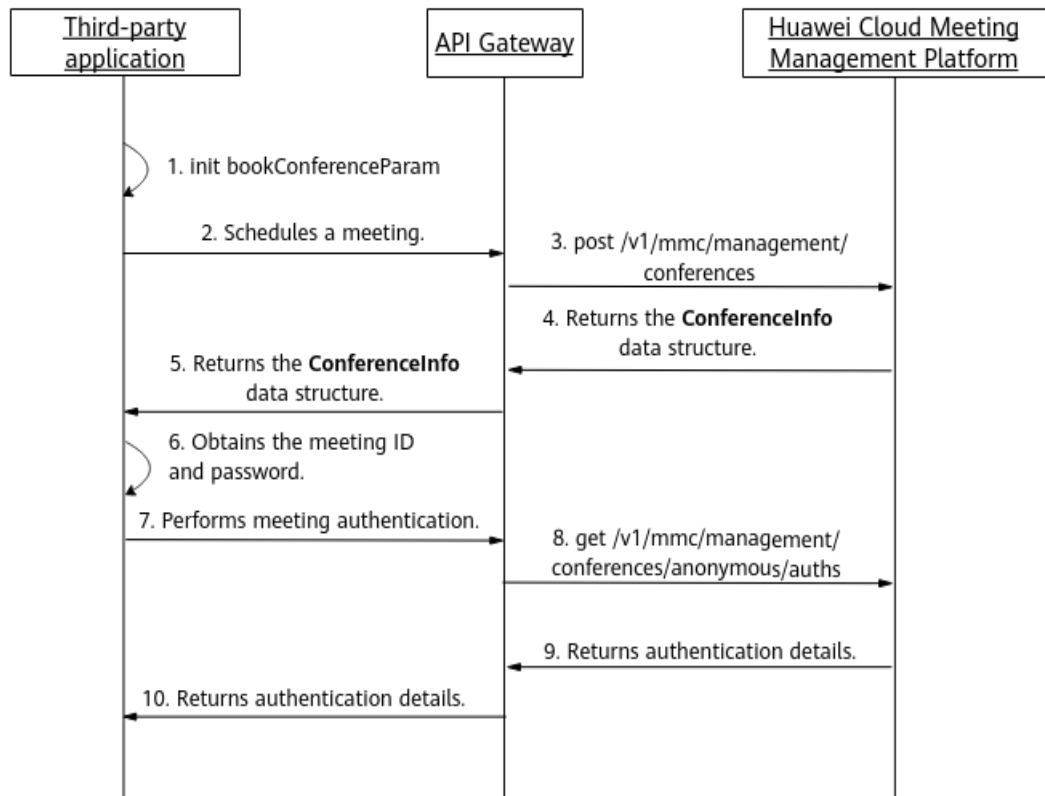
Third-party application

API Gateway

Huawei Cloud Meeting Management Platform

1. init bookConferenceParam

2. Schedules a meeting.

3. post /v1/mmc/management/conferences

4. Returns the **ConferenceInfo** data structure.

5. Returns the **ConferenceInfo** data structure.

6. Obtains the meeting ID and password.

7. Performs meeting authentication.

8. get /v1/mmc/management/conferences/anonymous/auths

9. Returns authentication details.

10. Returns authentication details.